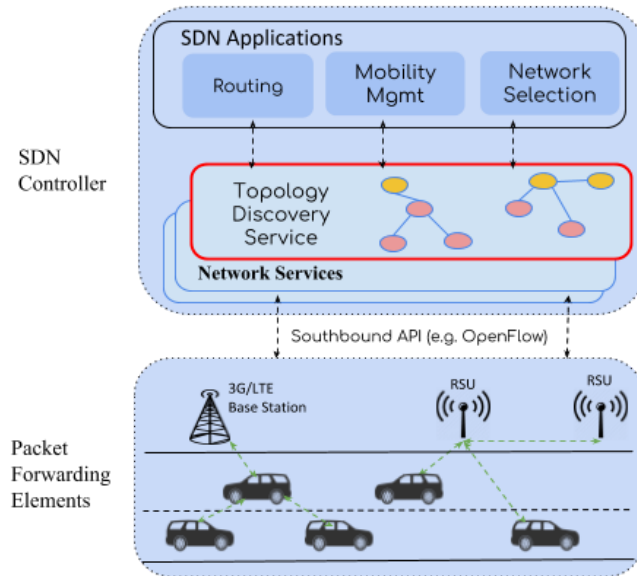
SDN Applications

Routing

Mobility Mgmt

Network Selection

SDN Controller

Topology Discovery Service

Network Services

Southbound API (e.g. OpenFlow)

3G/LTE Base Station

RSU

RSU

Packet Forwarding Elements